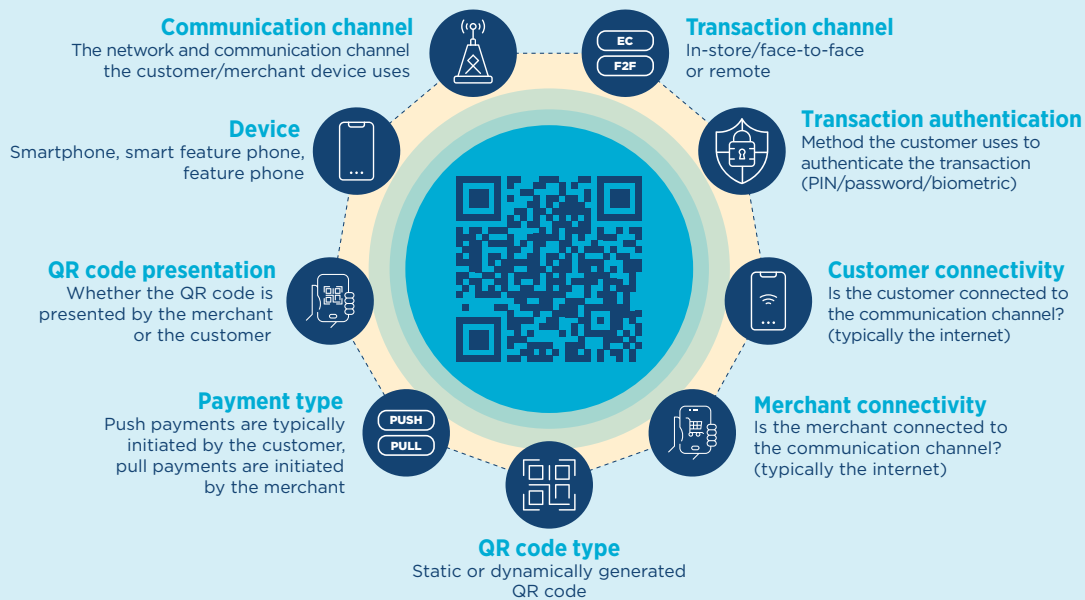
Communication channel
The network and communication channel the customer/merchant device uses

EC
F2F

Transaction channel
In-store/face-to-face or remote

Device
Smartphone, smart feature phone, feature phone

Transaction authentication
Method the customer uses to authenticate the transaction (PIN/password/biometric)

QR code presentation
Whether the QR code is presented by the merchant or the customer

Customer connectivity
Is the customer connected to the communication channel? (typically the internet)

Payment type
Push payments are typically initiated by the customer, pull payments are initiated by the merchant

PUSH
PULL

Merchant connectivity
Is the merchant connected to the communication channel? (typically the internet)

QR code type
Static or dynamically generated QR code